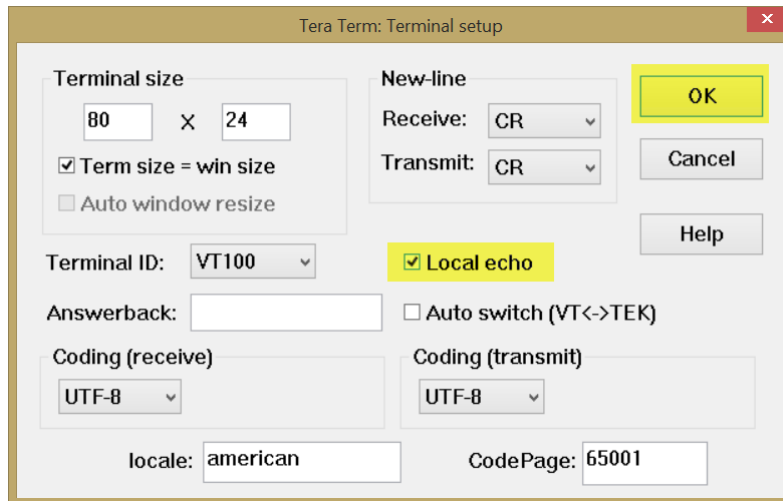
Tera Term: Terminal setup

Terminal size

80 X 24

☑ Term size = win size

☐ Auto window resize

New-line

Receive: CR

Transmit: CR

OK

Cancel

Help

Terminal ID: VT100

☑ Local echo

Answerback:

☐ Auto switch (VT<->TEK)

Coding (receive)

UTF-8

Coding (transmit)

UTF-8

locale: american

CodePage: 65001